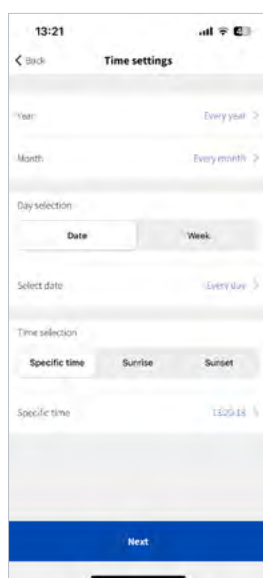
13:21

Back

Time settings

Year

Every year >

Month

Every month >

Day selection

Date

Week

Select date

Every day >

Time selection

Specific time

Sunrise

Sunset

Specific time

13:20:18 >

Next